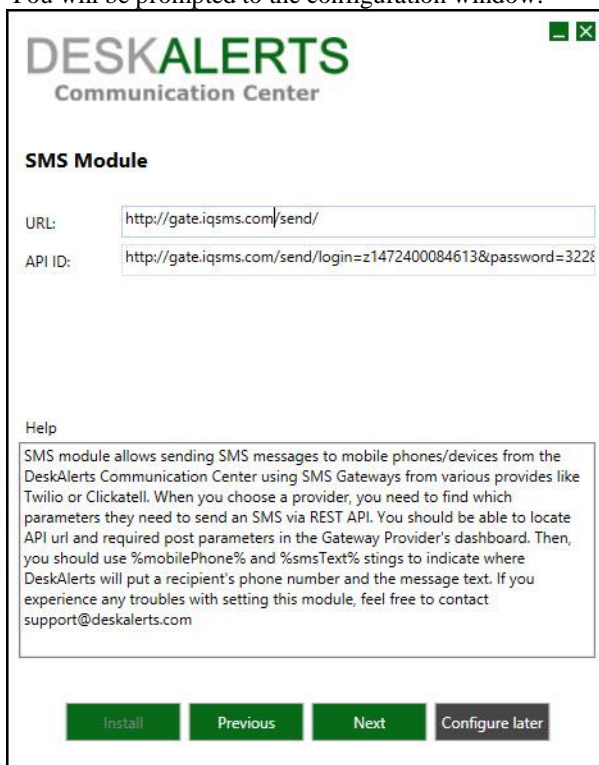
You will be prompted to the configuration window:

DESKALERTS
Communication Center

SMS Module

URL: http://gate.iqsms.com/send/

API ID: http://gate.iqsms.com/send/login=z1472400084613&password=3228

Help

SMS module allows sending SMS messages to mobile phones/devices from the DeskAlerts Communication Center using SMS Gateways from various provides like Twilio or Clickatell. When you choose a provider, you need to find which parameters they need to send an SMS via REST API. You should be able to locate API url and required post parameters in the Gateway Provider's dashboard. Then, you should use %mobilePhone% and %smsText% stings to indicate where DeskAlerts will put a recipient's phone number and the message text. If you experience any troubles with setting this module, feel free to contact support@deskalerts.com

Install Previous Next Configure later